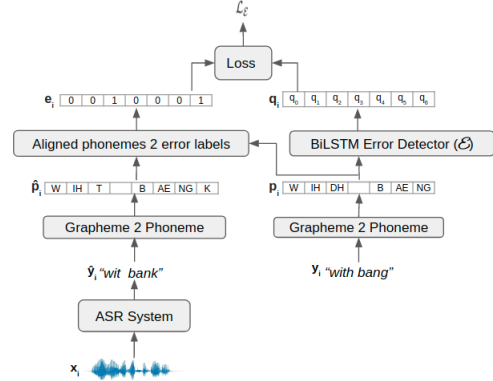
$\mathcal{L}_{\mathcal{E}}$

Loss

$\mathbf{e}_i$

| 0 | 0 | 1 | 0 | 0 | 0 | 1 |
|---|---|---|---|---|---|---|

$\mathbf{q}_i$

| $q_0$ | $q_1$ | $q_2$ | $q_3$ | $q_4$ | $q_5$ | $q_6$ |
|---|---|---|---|---|---|---|

Aligned phonemes 2 error labels

BiLSTM Error Detector ($\mathcal{E}$)

$\hat{\mathbf{p}}_i$

| W | IH | T | | B | AE | NG | K |
|---|---|---|---|---|---|---|---|

$\mathbf{p}_i$

| W | IH | DH | | B | AE | NG |
|---|---|---|---|---|---|---|

Grapheme 2 Phoneme

Grapheme 2 Phoneme

$\hat{\mathbf{y}}_i$ "wit bank"

$\mathbf{y}_i$ "with bang"

ASR System

$\mathbf{x}_i$